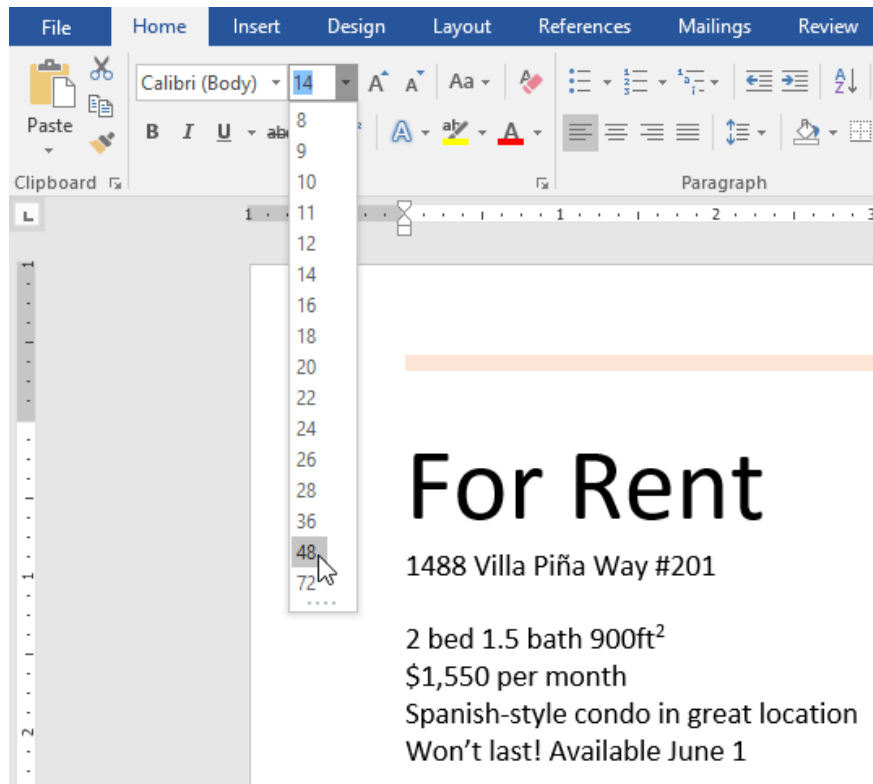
File Home Insert Design Layout References Mailings Review

Paste

Clipboard

Calibri (Body) 14

A A Aa

B I U abc

A ab A

Paragraph

8
9
10
11
12
14
16
18
20
22
24
26
28
36
48
72

1 · 1 · 2

For Rent

1488 Villa Piña Way #201

2 bed 1.5 bath 900ft$^2$
$1,550 per month
Spanish-style condo in great location
Won't last! Available June 1